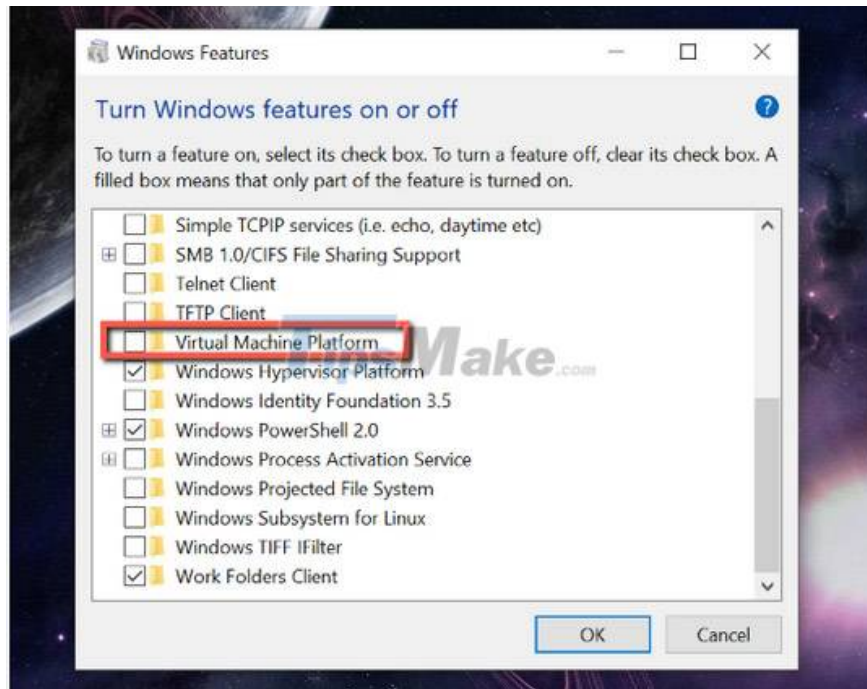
Windows Features

Turn Windows features on or off

To turn a feature on, select its check box. To turn a feature off, clear its check box. A filled box means that only part of the feature is turned on.

Simple TCPIP services (i.e. echo, daytime etc)
SMB 1.0/CIFS File Sharing Support
Telnet Client
TFTP Client
Virtual Machine Platform
Windows Hypervisor Platform
Windows Identity Foundation 3.5
Windows PowerShell 2.0
Windows Process Activation Service
Windows Projected File System
Windows Subsystem for Linux
Windows TIFF IFilter
Work Folders Client

TipsMake.com

OK
Cancel